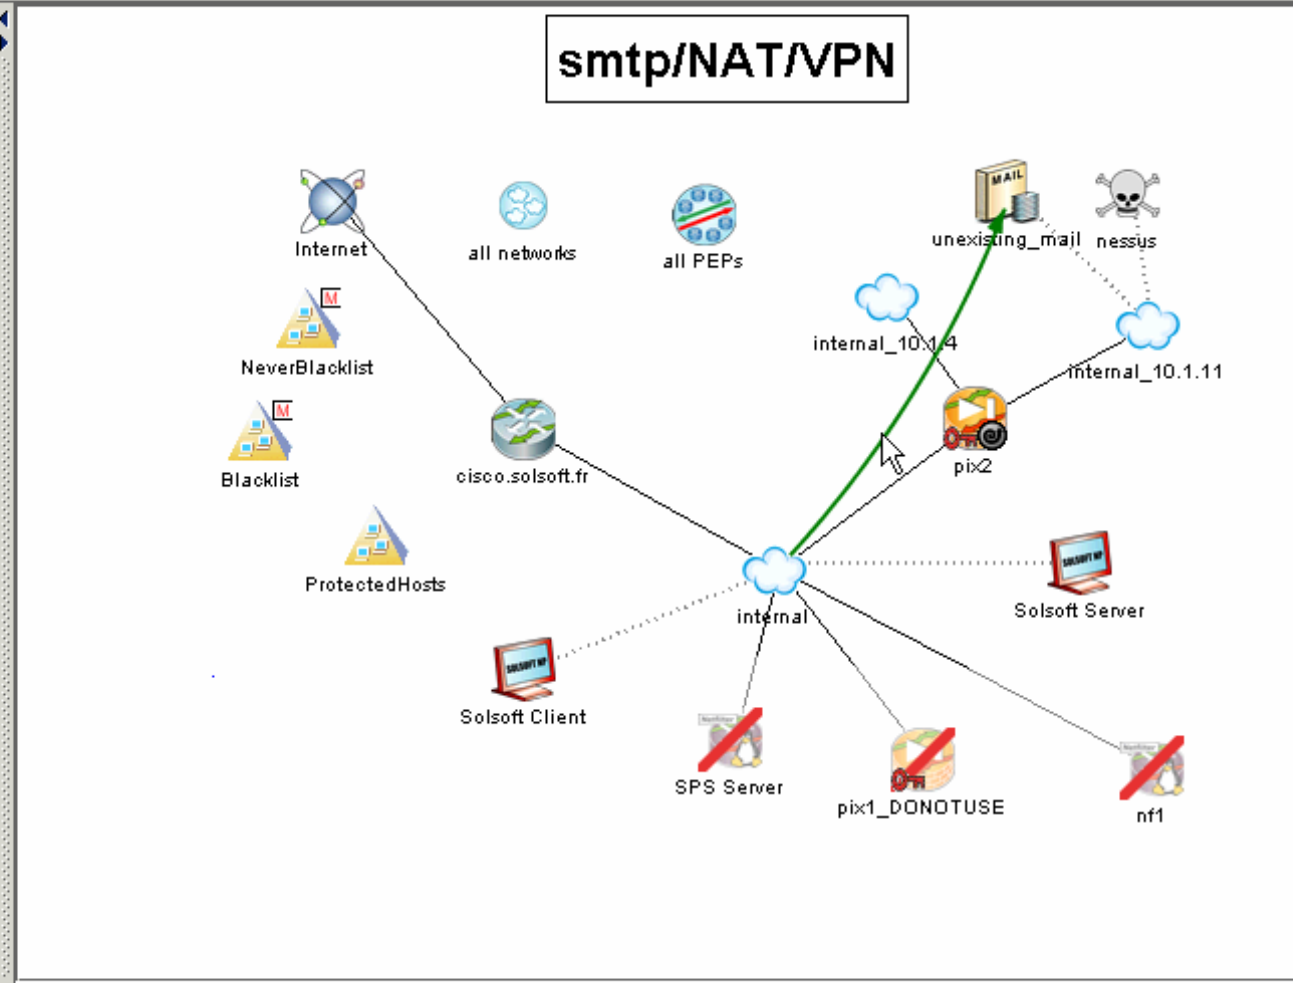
smtp/NAT/VPN

MAIL

unexisting_mail

nessus

Internet

all networks

all PEPs

internal_10.1.4

internal_10.1.11

M

NeverBlacklist

M

Blacklist

cisco.solsoft.fr

pix2

ProtectedHosts

internal

Solsoft Server

Solsoft Client

SPS Server

pix1_DONOTUSE

nf1